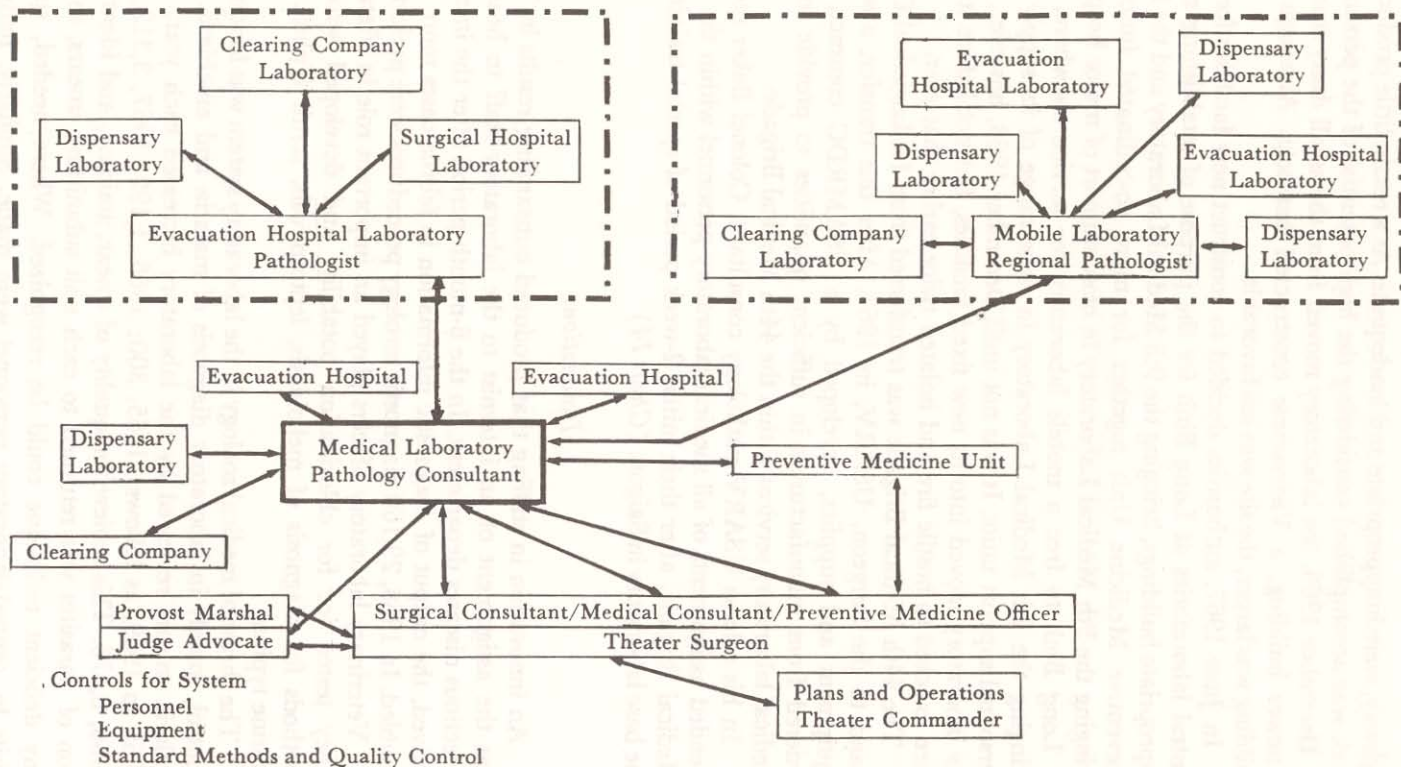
Clearing Company Laboratory

Dispensary Laboratory

Surgical Hospital Laboratory

Evacuation Hospital Laboratory Pathologist

Evacuation Hospital Laboratory

Dispensary Laboratory

Dispensary Laboratory

Evacuation Hospital Laboratory

Clearing Company Laboratory

Mobile Laboratory Regional Pathologist

Dispensary Laboratory

Evacuation Hospital

Evacuation Hospital

Dispensary Laboratory

Medical Laboratory Pathology Consultant

Preventive Medicine Unit

Clearing Company

Provost Marshal

Judge Advocate

Surgical Consultant/Medical Consultant/Preventive Medicine Officer

Theater Surgeon

Plans and Operations Theater Commander

Controls for System
Personnel
Equipment
Standard Methods and Quality Control